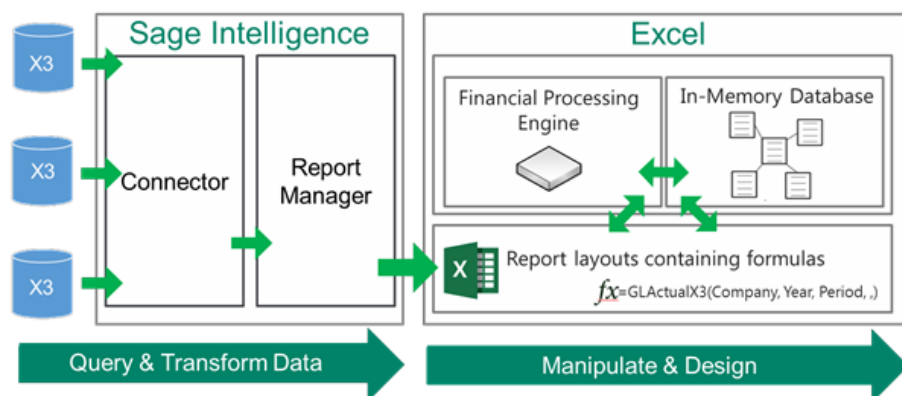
X3

X3

X3

Sage Intelligence

Connector

Report Manager

Excel

Financial Processing Engine

In-Memory Database

X

Report layouts containing formulas

$fx$=GLActualX3(Company, Year, Period, ,)

Query & Transform Data

Manipulate & Design